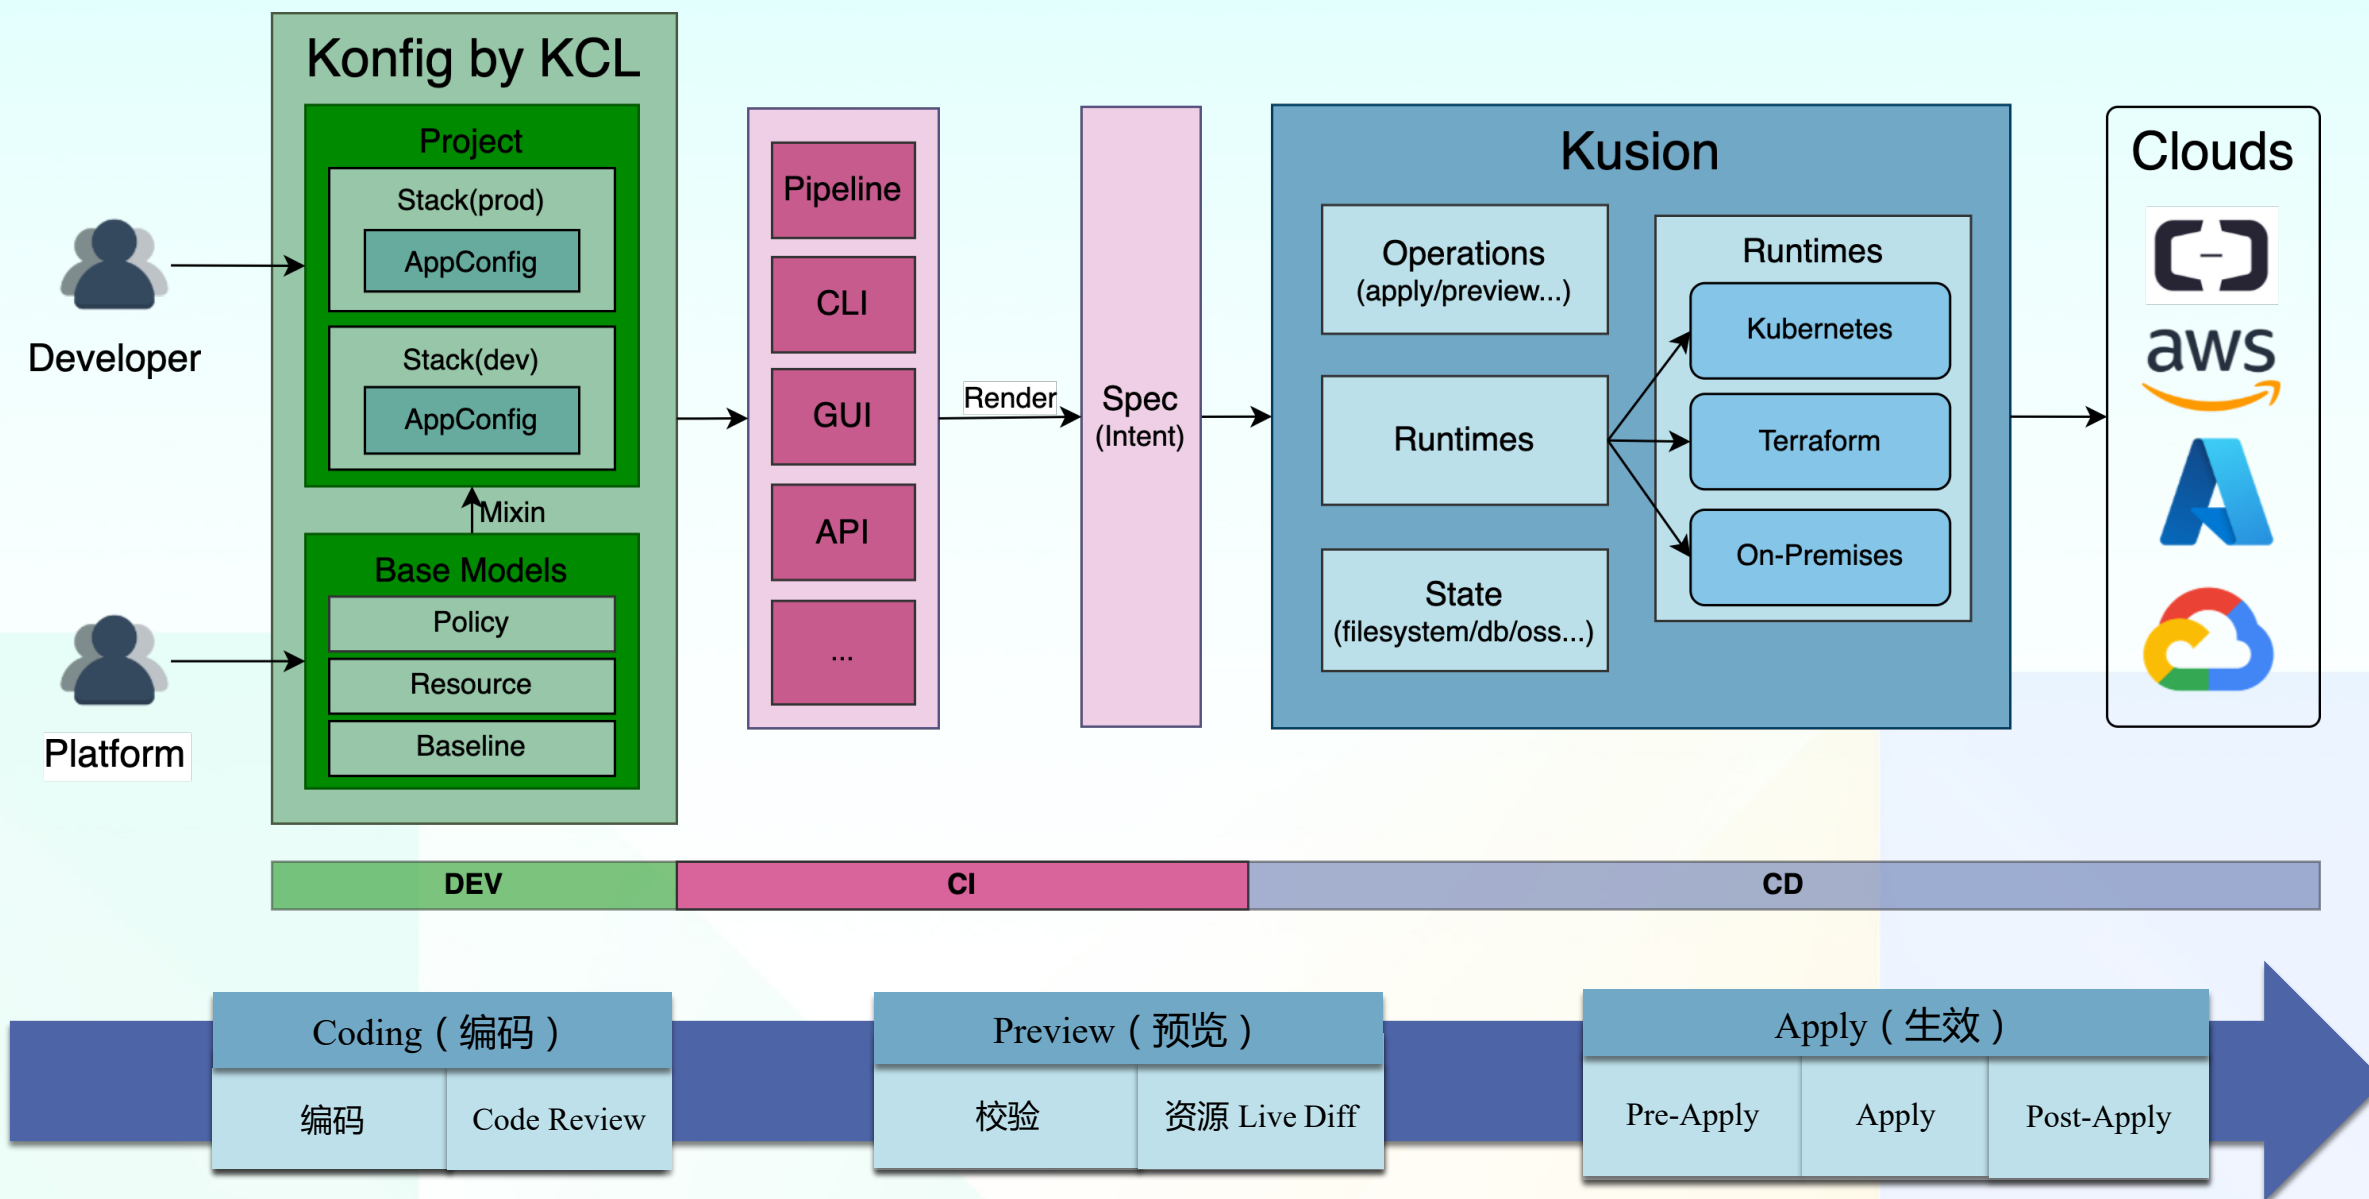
Konfig by KCL

Project

Stack(prod)

AppConfig

Stack(dev)

AppConfig

Mixin

Base Models

Policy

Resource

Baseline

Developer

Platform

Pipeline

CLI

GUI

API

...

Render

Spec
(Intent)

Kusion

Operations
(apply/preview...)

Runtimes

State
(filesystem/db/oss...)

Runtimes

Kubernetes

Terraform

On-Premises

Clouds

aws

DEV

CI

CD

Coding（编码）

编码

Code Review

Preview（预览）

校验

资源 Live Diff

Apply（生效）

Pre-Apply

Apply

Post-Apply